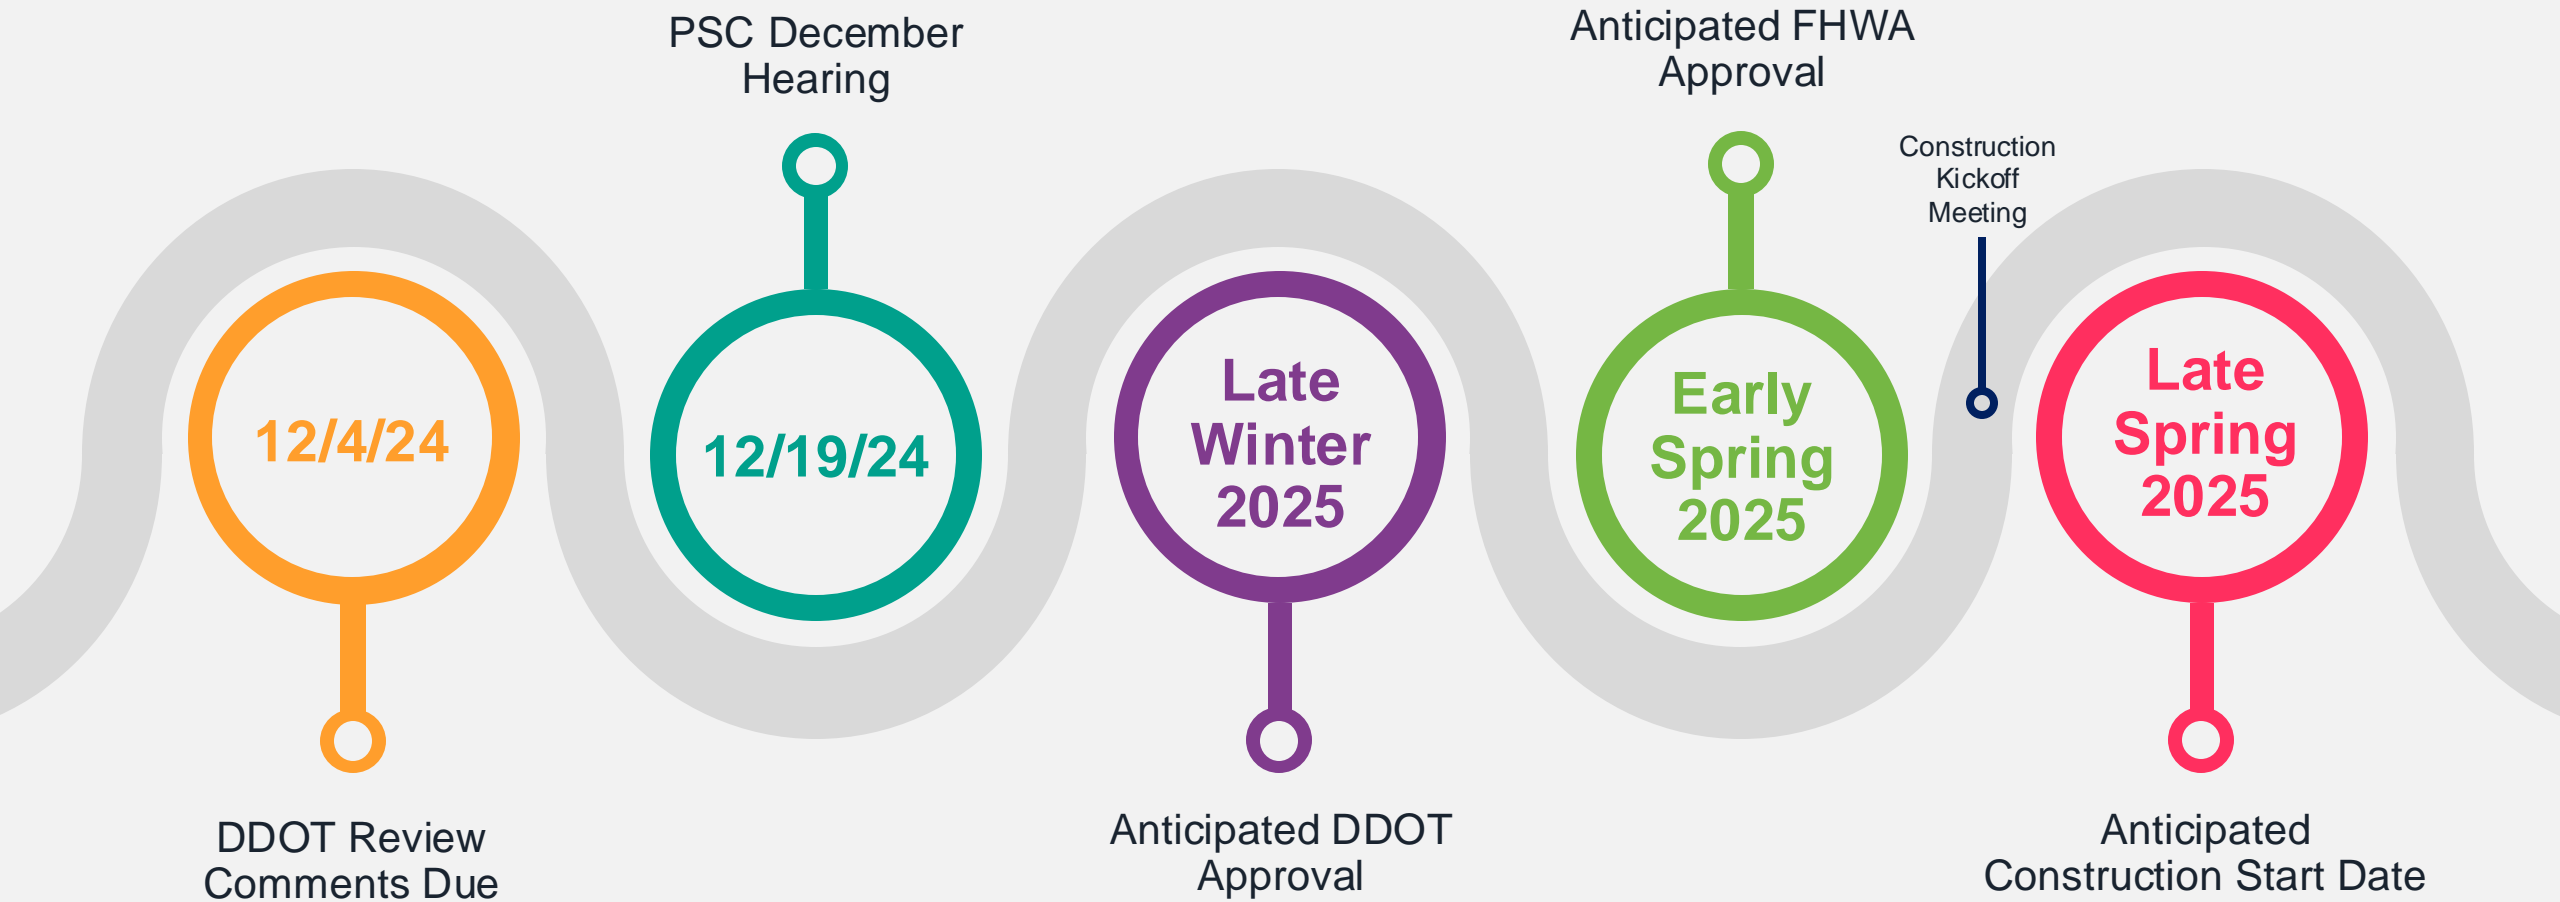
PSC December Hearing

Anticipated FHWA Approval

Construction Kickoff Meeting

12/4/24

12/19/24

Late Winter 2025

Early Spring 2025

Late Spring 2025

DDOT Review Comments Due

Anticipated DDOT Approval

Anticipated Construction Start Date